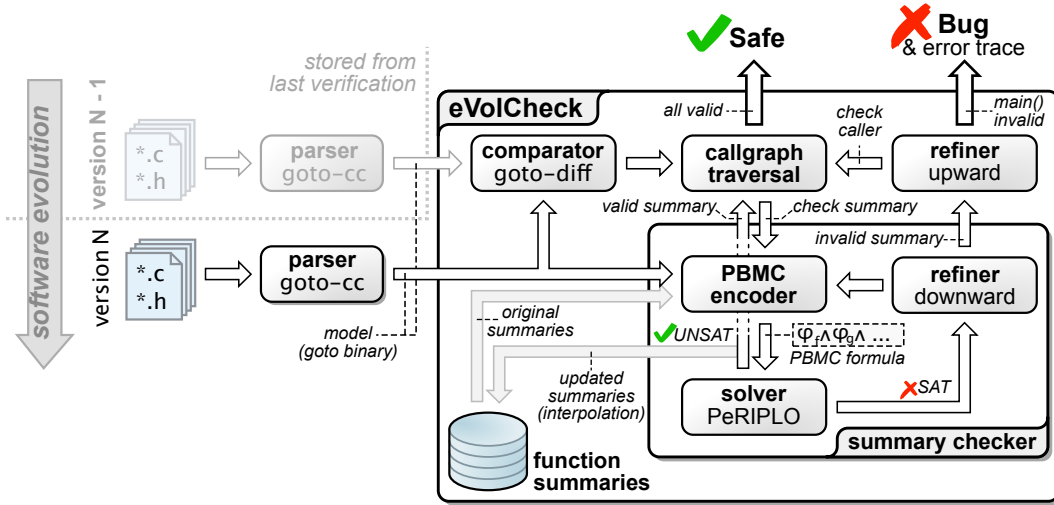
Safe

Bug
& error trace

stored from
last verification

software evolution

version N - 1

*.c
*.h

parser
goto-cc

eVolCheck

all valid

check
caller

main()
invalid

comparator
goto-diff

callgraph
traversal

refiner
upward

valid summary

check summary

invalid summary

version N

*.c
*.h

parser
goto-cc

PBMC
encoder

refiner
downward

original
summaries

UNSAT

$\varphi_f \wedge \varphi_g \wedge \ldots$

PBMC formula

model
(goto binary)

updated
summaries
(interpolation)

solver
PeRIPLO

SAT

summary checker

function
summaries